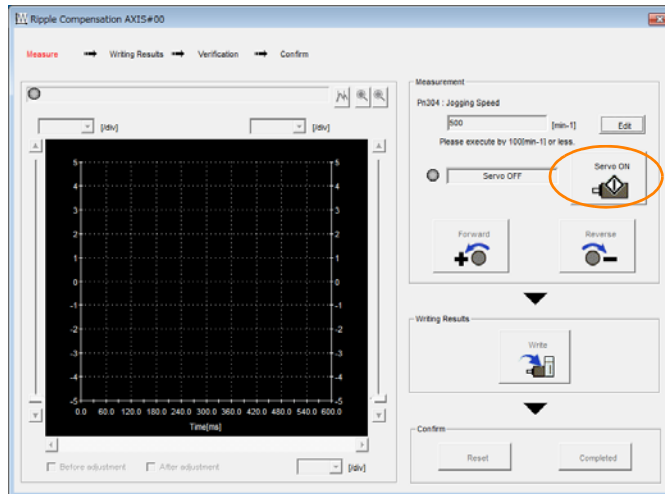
Ripple Compensation AXIS#00

Measure ➡ Writing Results ➡ Verification ➡ Confirm

[/div] [/div]

5 4 3 2 1 0 -1 -2 -3 -4 -5

5 4 3 2 1 0 -1 -2 -3 -4 -5

0.0 60.0 120.0 180.0 240.0 300.0 360.0 420.0 480.0 540.0 600.0

Time[ms]

Before adjustment After adjustment [/div]

Measurement

Pn304 : Jogging Speed

500 [min-1] Edit

Please execute by 100[min-1] or less.

Servo OFF

Servo ON

Forward

Reverse

Writing Results

Write

Confirm

Reset

Completed